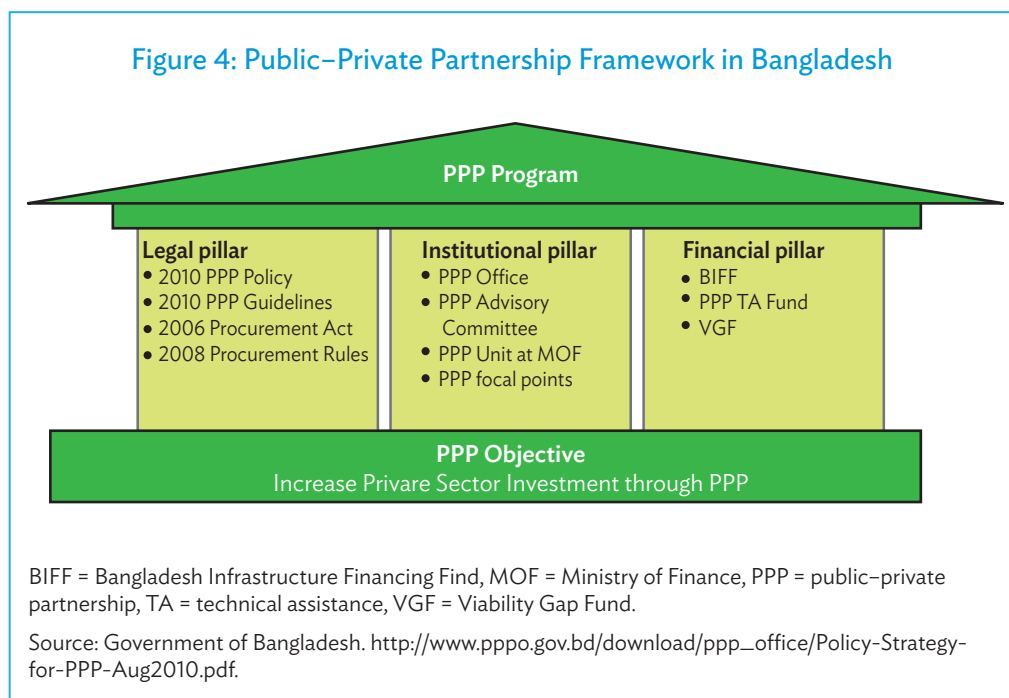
Figure 4: Public–Private Partnership Framework in Bangladesh

PPP Program

Legal pillar
• 2010 PPP Policy
• 2010 PPP Guidelines
• 2006 Procurement Act
• 2008 Procurement Rules

Institutional pillar
• PPP Office
• PPP Advisory Committee
• PPP Unit at MOF
• PPP focal points

Financial pillar
• BIFF
• PPP TA Fund
• VGF

PPP Objective
Increase Privare Sector Investment through PPP

BIFF = Bangladesh Infrastructure Financing Find, MOF = Ministry of Finance, PPP = public–private partnership, TA = technical assistance, VGF = Viability Gap Fund.

Source: Government of Bangladesh. http://www.pppo.gov.bd/download/ppp_office/Policy-Strategy-for-PPP-Aug2010.pdf.